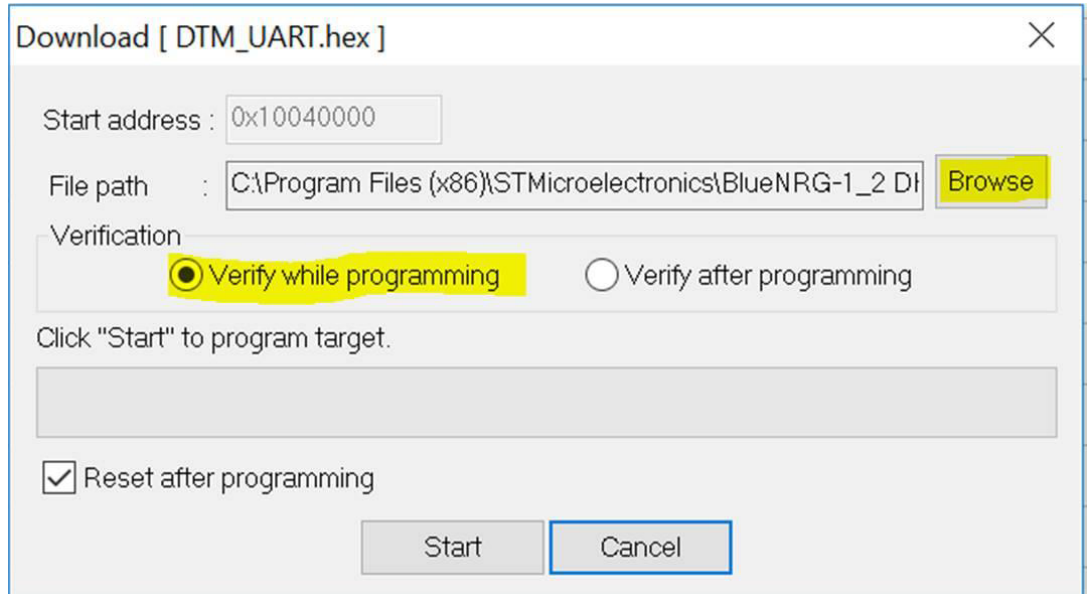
Download [ DTM_UART.hex ]

×

Start address : 0x10040000

File path : C:\Program Files (x86)\STMicroelectronics\BlueNRG-1_2 D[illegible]

Browse

Verification

Verify while programming

Verify after programming

Click "Start" to program target.

Reset after programming

Start

Cancel